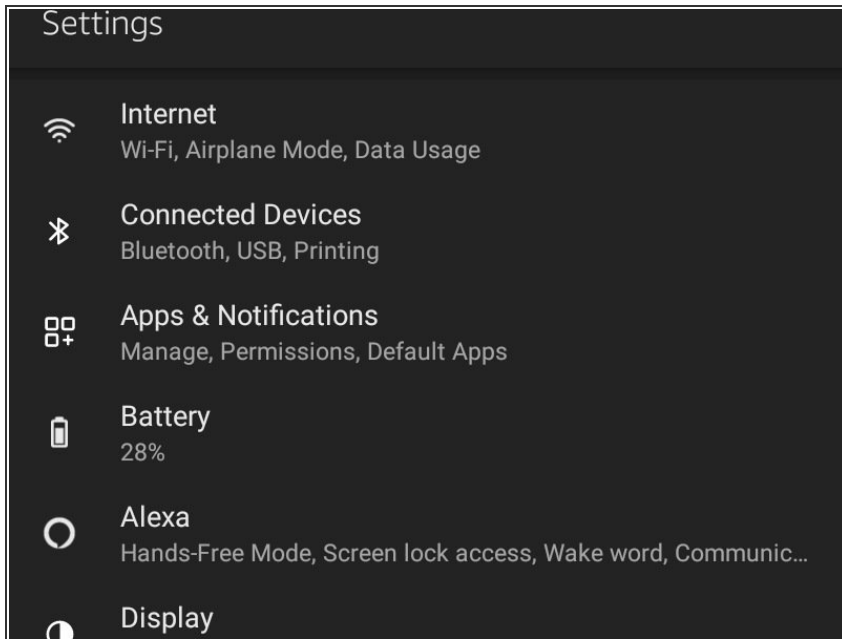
Settings

Internet
Wi-Fi, Airplane Mode, Data Usage

Connected Devices
Bluetooth, USB, Printing

Apps & Notifications
Manage, Permissions, Default Apps

Battery
28%

Alexa
Hands-Free Mode, Screen lock access, Wake word, Communic...

Display